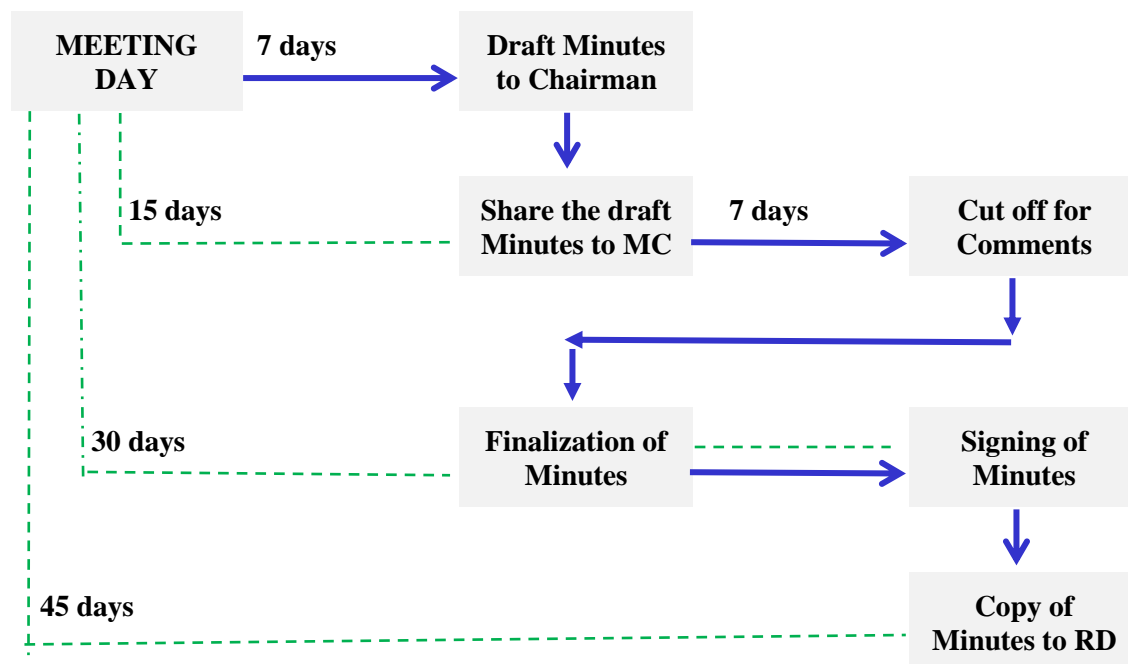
MEETING DAY

7 days

Draft Minutes to Chairman

15 days

Share the draft Minutes to MC

7 days

Cut off for Comments

30 days

Finalization of Minutes

Signing of Minutes

45 days

Copy of Minutes to RD